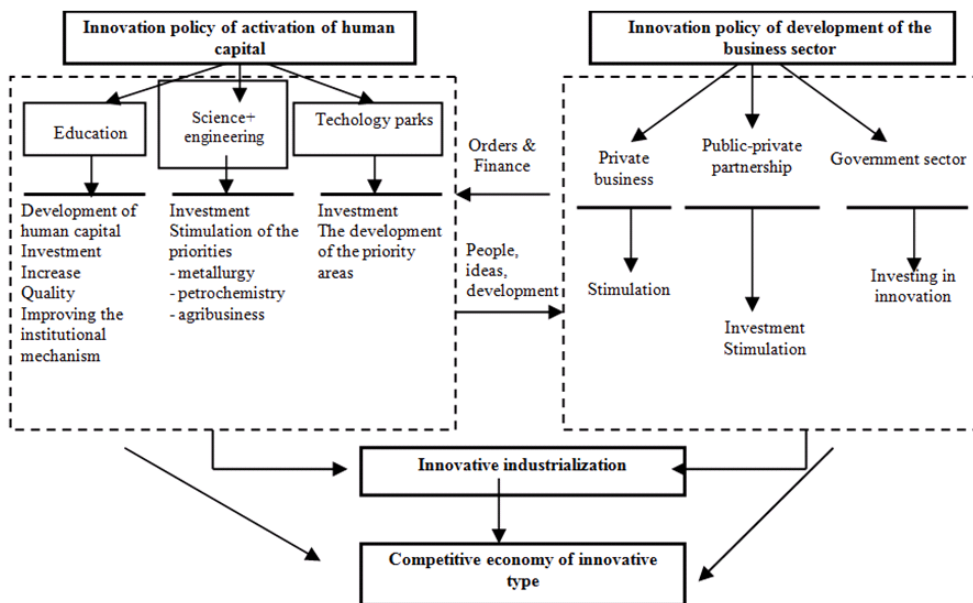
Innovation policy of activation of human capital

Innovation policy of development of the business sector

Education

Science+ engineering

Techology parks

Orders & Finance

Private business

Public-private partnership

Government sector

Development of human capital
Investment
Increase
Quality
Improving the institutional mechanism

Investment
Stimulation of the priorities
- metallurgy
- petrochemistry
- agribusiness

Investment
The development of the priority areas

People, ideas, development

Stimulation

Investment
Stimulation

Investing in innovation

Innovative industrialization

Competitive economy of innovative type